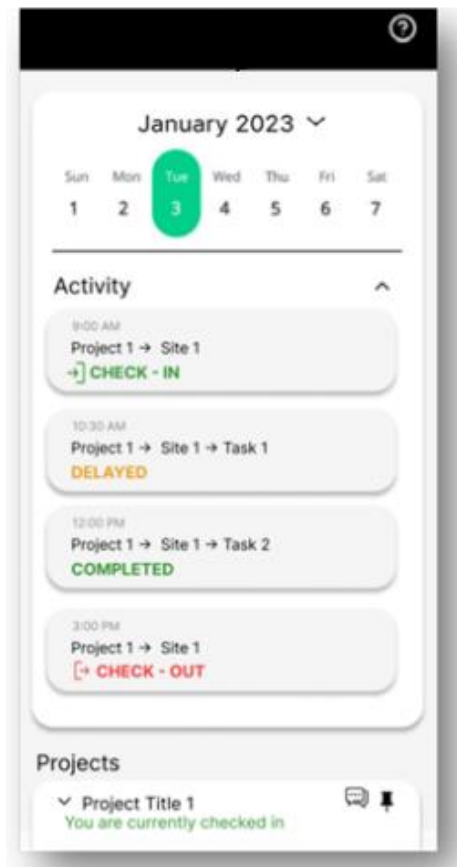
January 2023

| Sun | Mon | Tue | Wed | Thu | Fri | Sat |
|---|---|---|---|---|---|---|
| 1 | 2 | 3 | 4 | 5 | 6 | 7 |

Activity

9:00 AM
Project 1 → Site 1
CHECK - IN

10:30 AM
Project 1 → Site 1 → Task 1
DELAYED

12:00 PM
Project 1 → Site 1 → Task 2
COMPLETED

3:00 PM
Project 1 → Site 1
CHECK - OUT

Projects

Project Title 1
You are currently checked in